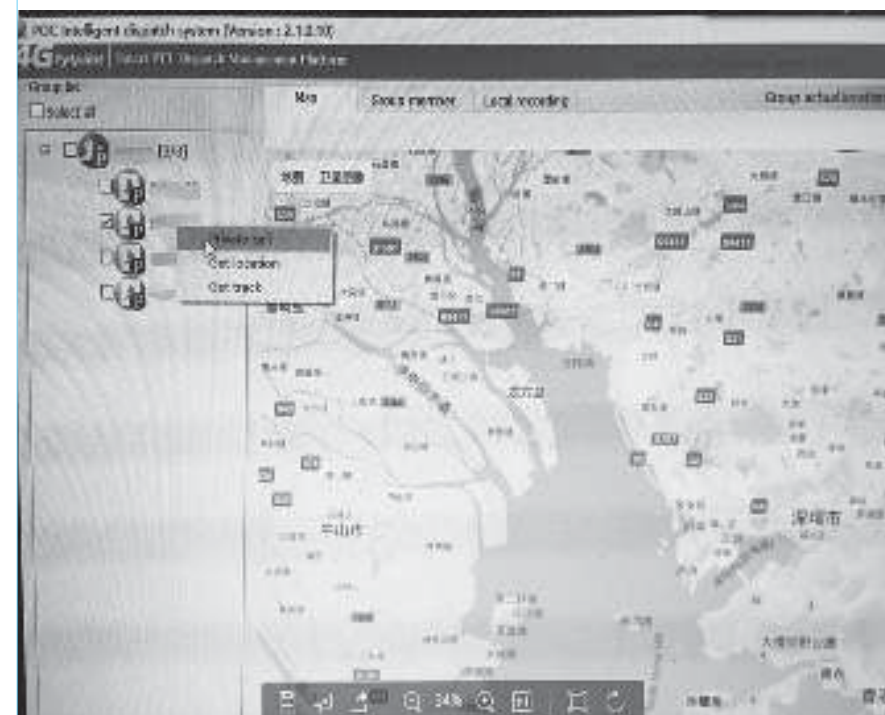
POC intelligent dispatch system [Version : 2.1.0.10]
4G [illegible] PTT Dispatch Management Platform
Group list
Select all
Map
Group member
Local recording
Group actual location
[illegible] [3/5]
Whole call
Get location
Get track
地图 卫星图像
中山市
深圳市
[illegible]
24%